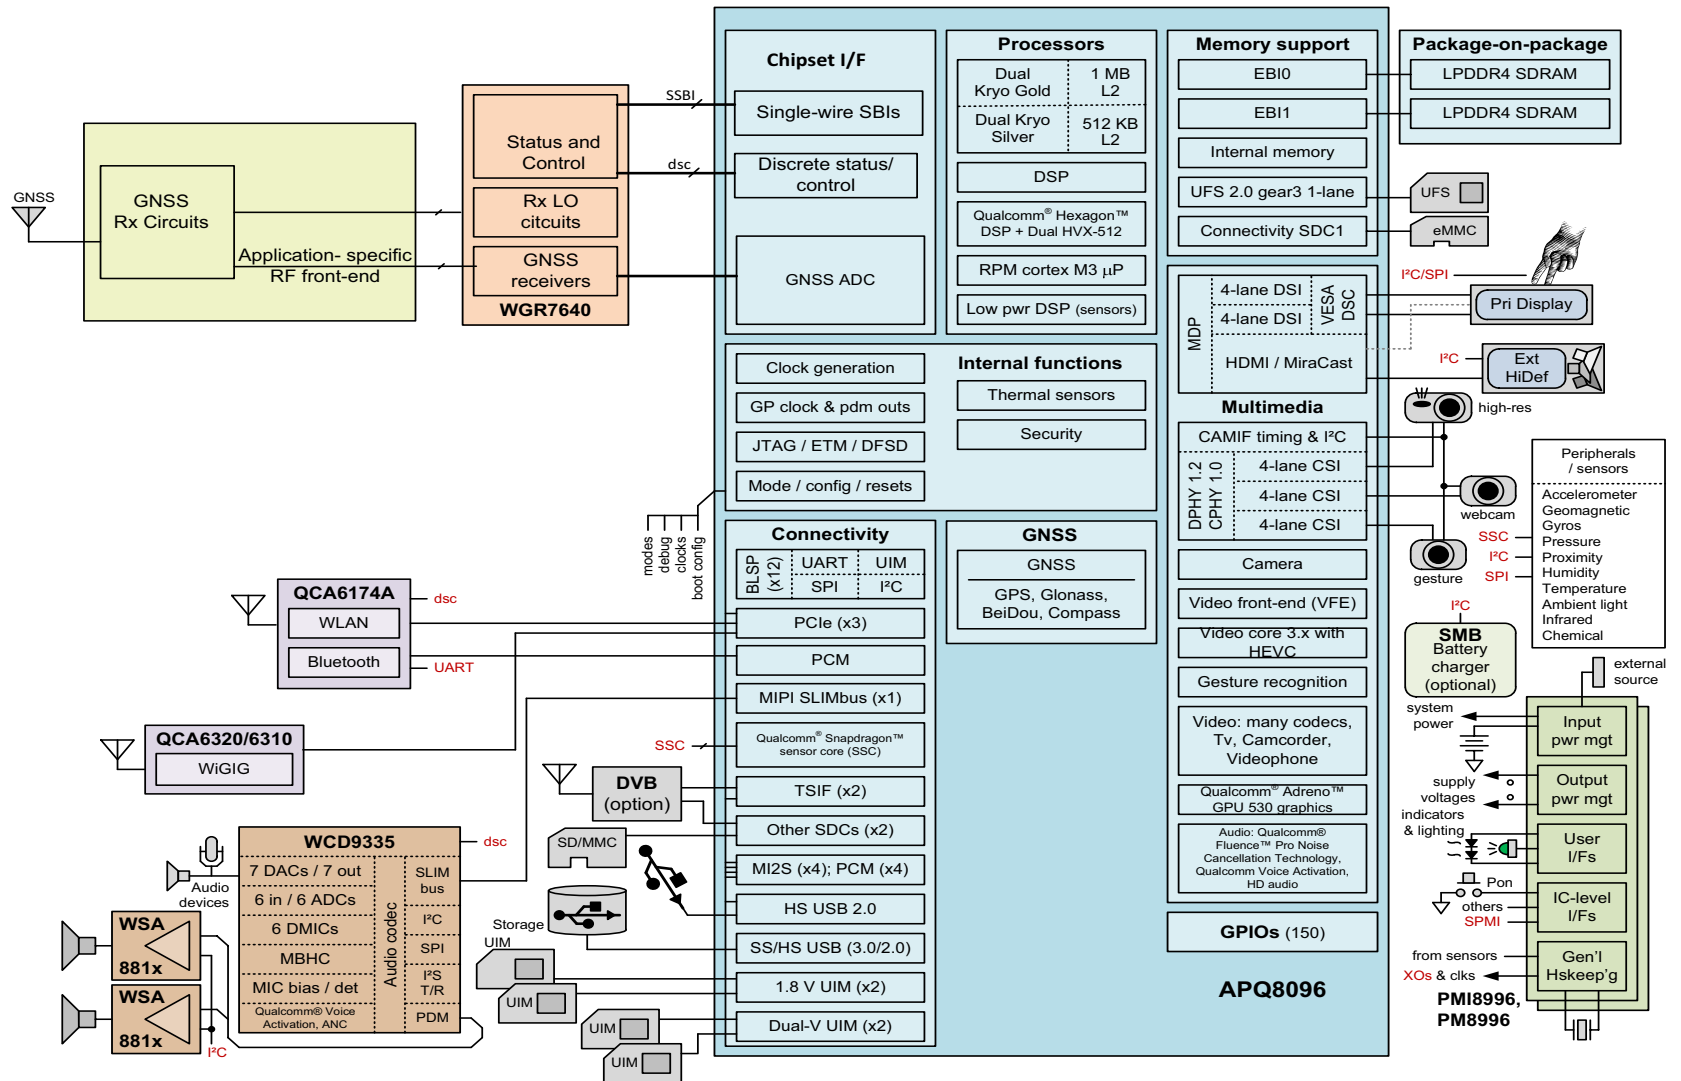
GNSS

GNSS Rx Circuits

Application- specific RF front-end

Status and Control

Rx LO citcuits

GNSS receivers

WGR7640

SSBI

dsc

Chipset I/F

Single-wire SBIs

Discrete status/ control

GNSS ADC

Processors

| Dual Kryo Gold | 1 MB L2 |
|---|---|
| Dual Kryo Silver | 512 KB L2 |

DSP

Qualcomm® Hexagon™ DSP + Dual HVX-512

RPM cortex M3 $\mu$P

Low pwr DSP (sensors)

Memory support

EBI0

EBI1

Internal memory

UFS 2.0 gear3 1-lane

Connectivity SDC1

Package-on-package

LPDDR4 SDRAM

LPDDR4 SDRAM

UFS

eMMC

I²C/SPI

Pri Display

I²C

Ext HiDef

MDP

4-lane DSI

4-lane DSI

VESA DSC

HDMI / MiraCast

Multimedia

CAMIF timing & I²C

DPHY 1.2 CPHY 1.0

4-lane CSI

4-lane CSI

4-lane CSI

Camera

Video front-end (VFE)

Video core 3.x with HEVC

Gesture recognition

Video: many codecs, Tv, Camcorder, Videophone

Qualcomm® Adreno™ GPU 530 graphics

Audio: Qualcomm® Fluence™ Pro Noise Cancellation Technology, Qualcomm Voice Activation, HD audio

GPIOs (150)

APQ8096

high-res

webcam

gesture

SSC

I²C

SPI

Peripherals / sensors

Accelerometer
Geomagnetic
Gyros
Pressure
Proximity
Humidity
Temperature
Ambient light
Infrared
Chemical

I²C

SMB Battery charger (optional)

external source

system power

supply voltages

indicators & lighting

Pon

others

SPMI

from sensors

XOs & clks

Input pwr mgt

Output pwr mgt

User I/Fs

IC-level I/Fs

Gen'l Hskeep'g

PMI8996, PM8996

Clock generation

GP clock & pdm outs

JTAG / ETM / DFSD

Mode / config / resets

Internal functions

Thermal sensors

Security

modes

debug

clocks

boot config

Connectivity

BLSP (x12)

| UART | UIM |
|---|---|
| SPI | I²C |

PCIe (x3)

PCM

MIPI SLIMbus (x1)

Qualcomm® Snapdragon™ sensor core (SSC)

TSIF (x2)

Other SDCs (x2)

MI2S (x4); PCM (x4)

HS USB 2.0

SS/HS USB (3.0/2.0)

1.8 V UIM (x2)

Dual-V UIM (x2)

GNSS

GNSS

GPS, Glonass, BeiDou, Compass

QCA6174A

dsc

WLAN

Bluetooth

UART

QCA6320/6310

WiGIG

SSC

DVB (option)

SD/MMC

Storage

UIM

UIM

UIM

UIM

WCD9335

dsc

7 DACs / 7 out

6 in / 6 ADCs

6 DMICs

MBHC

MIC bias / det

Qualcomm® Voice Activation, ANC

Audio codec

SLIM bus

I²C

SPI

I²S T/R

PDM

Audio devices

WSA

881x

WSA

881x

I²C